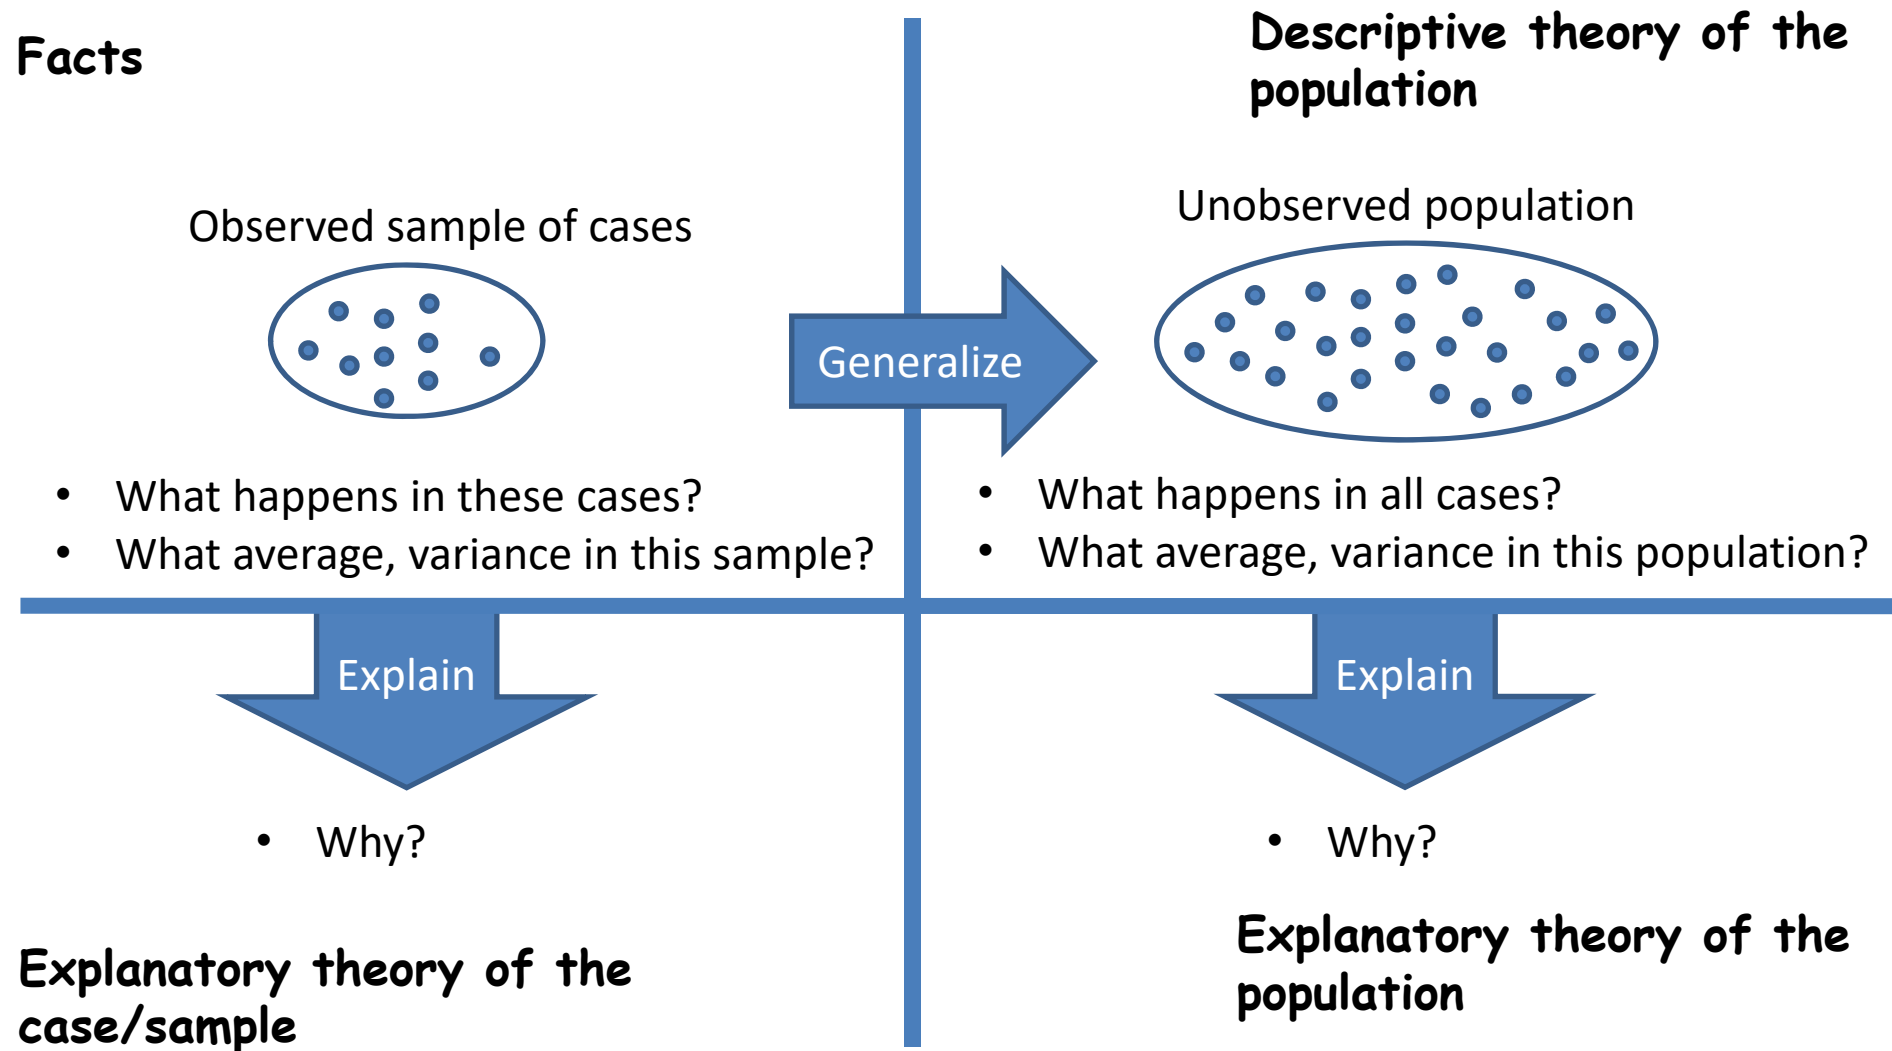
Facts

Descriptive theory of the population

Observed sample of cases

Generalize

Unobserved population

• What happens in these cases?
• What average, variance in this sample?

• What happens in all cases?
• What average, variance in this population?

Explain

Explain

• Why?

• Why?

Explanatory theory of the case/sample

Explanatory theory of the population